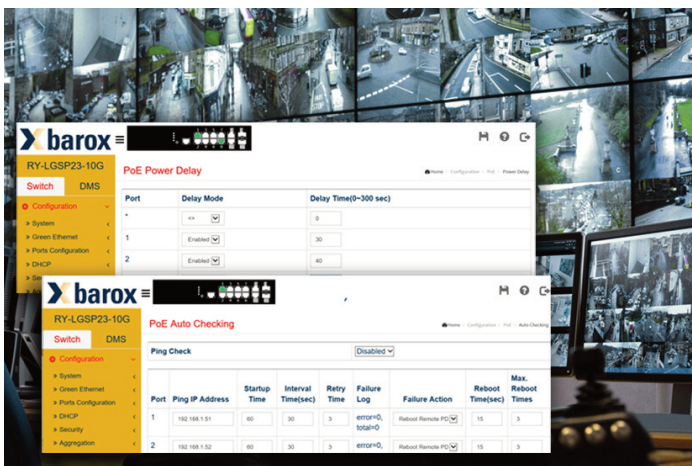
barox

RY-LGSP23-10G

Switch DMS

Configuration

» System

» Green Ethernet

» Ports Configuration

» DHCP

PoE Power Delay

Home · Configuration · PoE · Power Delay

| Port | Delay Mode | Delay Time(0~300 sec) |
|---|---|---|
| * | <> | 0 |
| 1 | Enabled | 30 |
| 2 | Enabled | 40 |

barox

RY-LGSP23-10G

Switch DMS

Configuration

» System

» Green Ethernet

» Ports Configuration

» DHCP

» Security

» Aggregation

PoE Auto Checking

Home · Configuration · PoE · Auto Checking

Ping Check Disabled

| Port | Ping IP Address | Startup Time | Interval Time(sec) | Retry Time | Failure Log | Failure Action | Reboot Time(sec) | Max. Reboot Times |
|---|---|---|---|---|---|---|---|---|
| 1 | 192.168.1.51 | 60 | 30 | 3 | error=0, total=0 | Reboot Remote PD | 15 | 3 |
| 2 | 192.168.1.52 | 60 | 30 | 3 | error=0, | Reboot Remote PD | 15 | 3 |